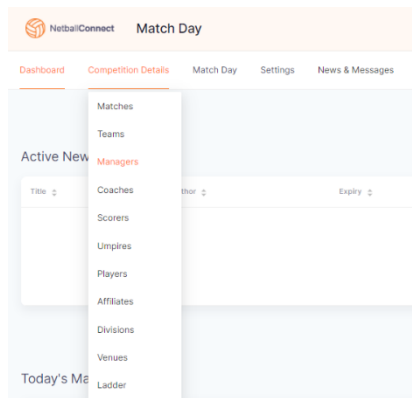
NetballConnect Match Day

Dashboard Competition Details Match Day Settings News & Messages

Matches
Teams
Managers
Coaches
Scorers
Umpires
Players
Affiliates
Divisions
Venues
Ladder

Active New

Title

thor

Expiry

Today's Ma